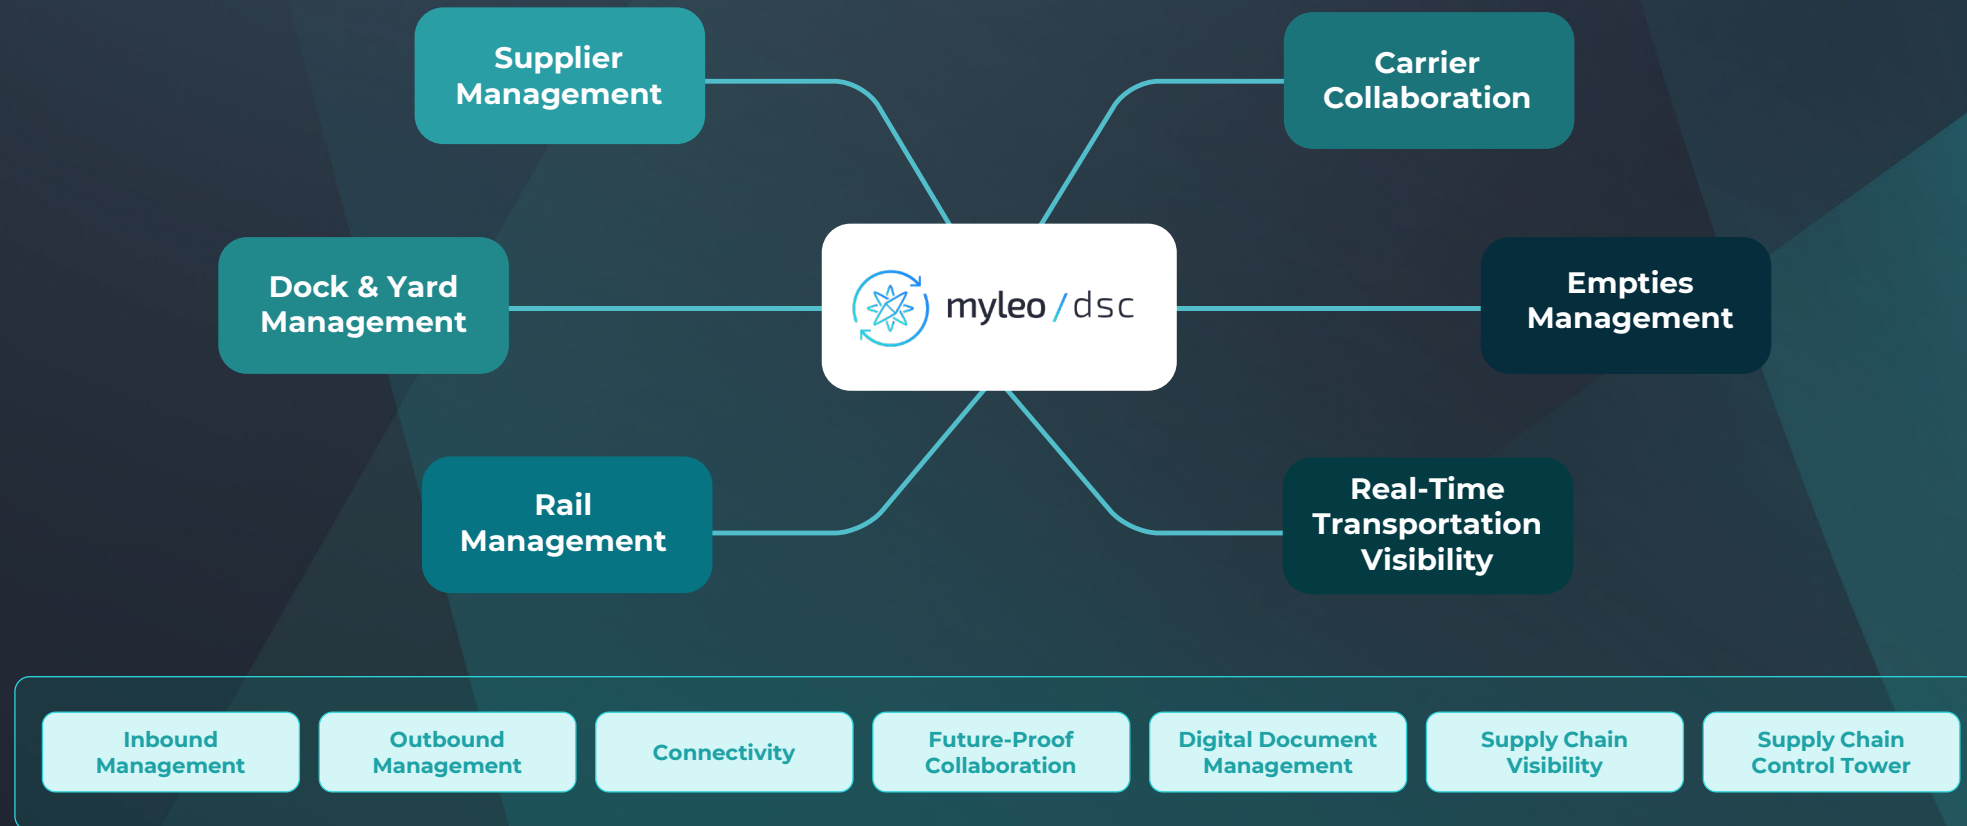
Supplier Management

Carrier Collaboration

Dock & Yard Management

myleo / dsc

Empties Management

Rail Management

Real-Time Transportation Visibility

Inbound Management

Outbound Management

Connectivity

Future-Proof Collaboration

Digital Document Management

Supply Chain Visibility

Supply Chain Control Tower